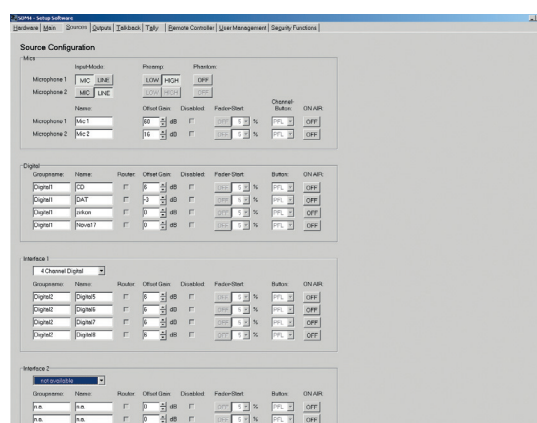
SDPM - Setup Software

Hardware | Main | Sources | Outputs | Talkback | Tally | Remote Controller | User Management | Security Functions

Source Configuration

Mics

| | InputMode: | Preamp: | Phantom: |
|---|---|---|---|
| Microphone 1 | MIC LINE | LOW HIGH | OFF |
| Microphone 2 | MIC LINE | LOW HIGH | OFF |

| | Name: | Offset Gain: | Disabled: | Fader-Start: | Channel Button: | ON AIR: |
|---|---|---|---|---|---|---|
| Microphone 1 | Mic 1 | 60 dB | | OFF 5 % | PFL | OFF |
| Microphone 2 | Mic 2 | 16 dB | | OFF 5 % | PFL | OFF |

Digital

| Groupname: | Name: | Router: | Offset Gain: | Disabled: | Fader-Start: | Button: | ON AIR: |
|---|---|---|---|---|---|---|---|
| Digital1 | CD | | 6 dB | | OFF 5 % | PFL | OFF |
| Digital1 | DAT | | -3 dB | | OFF 5 % | PFL | OFF |
| Digital1 | jorkon | | 0 dB | | OFF 5 % | PFL | OFF |
| Digital1 | Nova17 | | 0 dB | | OFF 5 % | PFL | OFF |

Interface 1

4 Channel Digital

| Groupname: | Name: | Router: | Offset Gain: | Disabled: | Fader-Start: | Button: | ON AIR: |
|---|---|---|---|---|---|---|---|
| Digital2 | Digital5 | | 6 dB | | OFF 5 % | PFL | OFF |
| Digital2 | Digital6 | | 6 dB | | OFF 5 % | PFL | OFF |
| Digital2 | Digital7 | | 6 dB | | OFF 5 % | PFL | OFF |
| Digital2 | Digital8 | | 6 dB | | OFF 5 % | PFL | OFF |

Interface 2

not available

| Groupname: | Name: | Router: | Offset Gain: | Disabled: | Fader-Start: | Button: | ON AIR: |
|---|---|---|---|---|---|---|---|
| n.a. | n.a. | | 0 dB | | OFF 5 % | PFL | OFF |
| n.a. | n.a. | | 0 dB | | OFF 5 % | PFL | OFF |